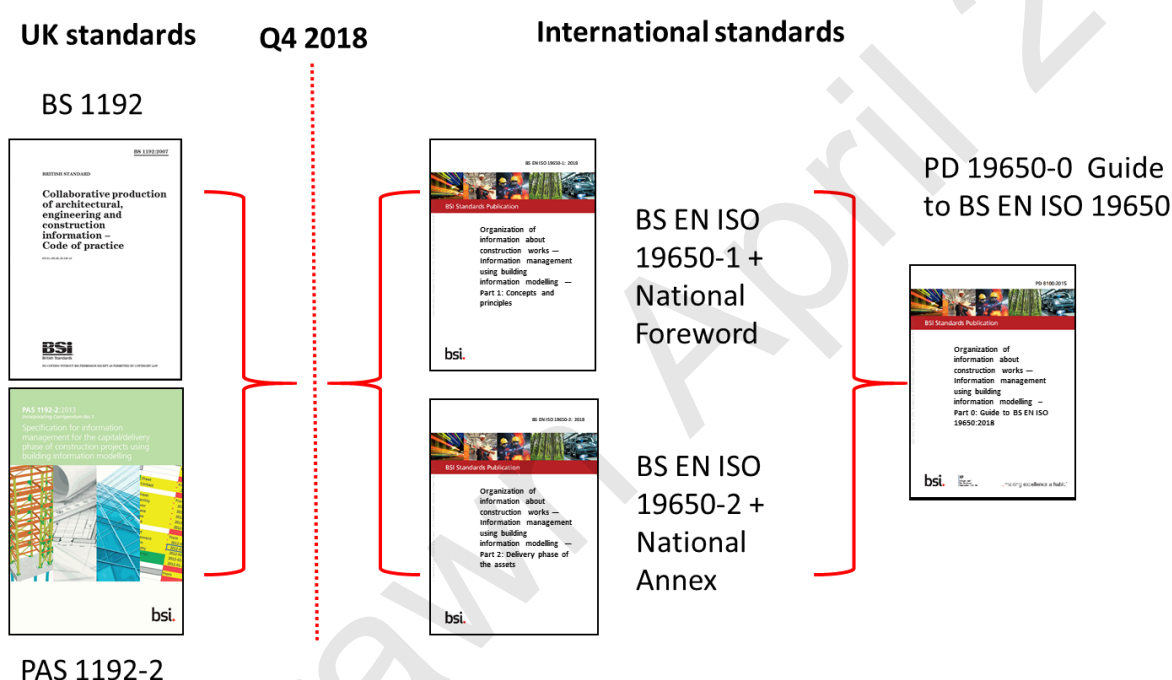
UK standards

Q4 2018

International standards

BS 1192

BS 1192:2007

BRITISH STANDARD

Collaborative production of architectural, engineering and construction information – Code of practice

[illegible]

BSi
British Standards

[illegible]

PAS 1192-2:2013
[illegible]

Specification for information management for the capital/delivery phase of construction projects using building information modelling

bsi.

PAS 1192-2

BS EN ISO 19650-1: 2018

BSI Standards Publication

Organization of information about construction works — Information management using building information modelling — Part 1: Concepts and principles

bsi.

BS EN ISO 19650-1 + National Foreword

BS EN ISO 19650-2: 2018

BSI Standards Publication

Organization of information about construction works — Information management using building information modelling — Part 2: Delivery phase of the assets

bsi.

BS EN ISO 19650-2 + National Annex

PD 19650-0 Guide to BS EN ISO 19650

PD 8100:2015

BSI Standards Publication

Organization of information about construction works — Information management using building information modelling – Part 0: Guide to BS EN ISO 19650:2018

bsi.

...making excellence a habit.